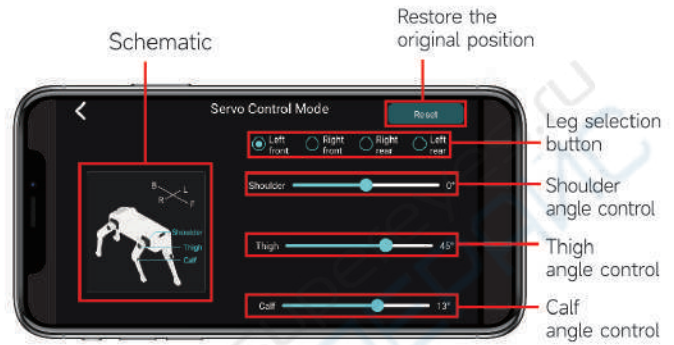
Restore the original position

Schematic

Servo Control Mode

Reset

Left front

Right front

Right rear

Left rear

Leg selection button

B

L

R

F

Shoulder

Thigh

Calf

Shoulder

0°

Shoulder angle control

Thigh

45°

Thigh angle control

Calf

13°

Calf angle control